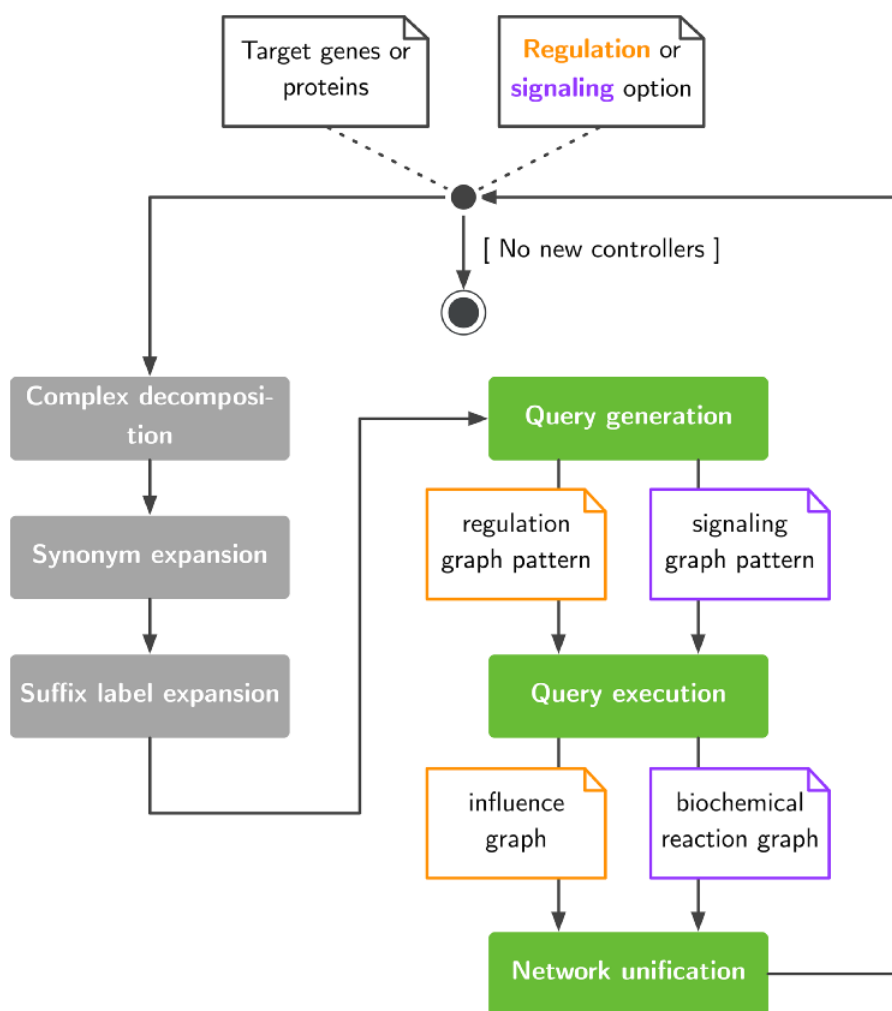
Target genes or proteins

Regulation or signaling option

[ No new controllers ]

Complex decomposition

Synonym expansion

Suffix label expansion

Query generation

regulation graph pattern

signaling graph pattern

Query execution

influence graph

biochemical reaction graph

Network unification